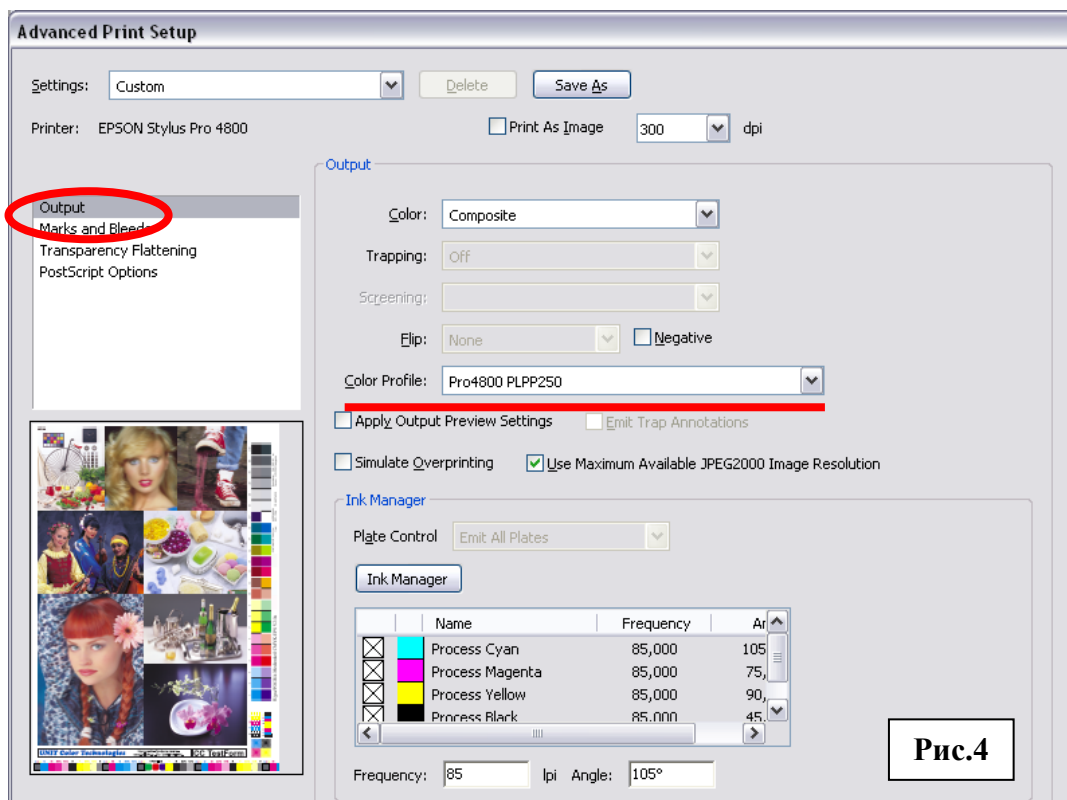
Advanced Print Setup

Settings: Custom
Delete
Save As

Printer: EPSON Stylus Pro 4800
Print As Image
300
dpi

Output
Marks and Bleeds
Transparency Flattening
PostScript Options

Output

Color: Composite

Trapping: Off

Screening:

Flip: None
Negative

Color Profile: Pro4800 PLPP250

Apply Output Preview Settings
Emit Trap Annotations

Simulate Overprinting
Use Maximum Available JPEG2000 Image Resolution

Ink Manager

Plate Control Emit All Plates

Ink Manager

| | | Name | Frequency | An |
|---|---|---|---|---|
| | | Process Cyan | 85,000 | 105 |
| | | Process Magenta | 85,000 | 75, |
| | | Process Yellow | 85,000 | 90, |
| | | Process Black | 85,000 | 45, |

Frequency: 85 lpi Angle: 105°

UNIT Color Technologies
CC TestForm

Рис.4